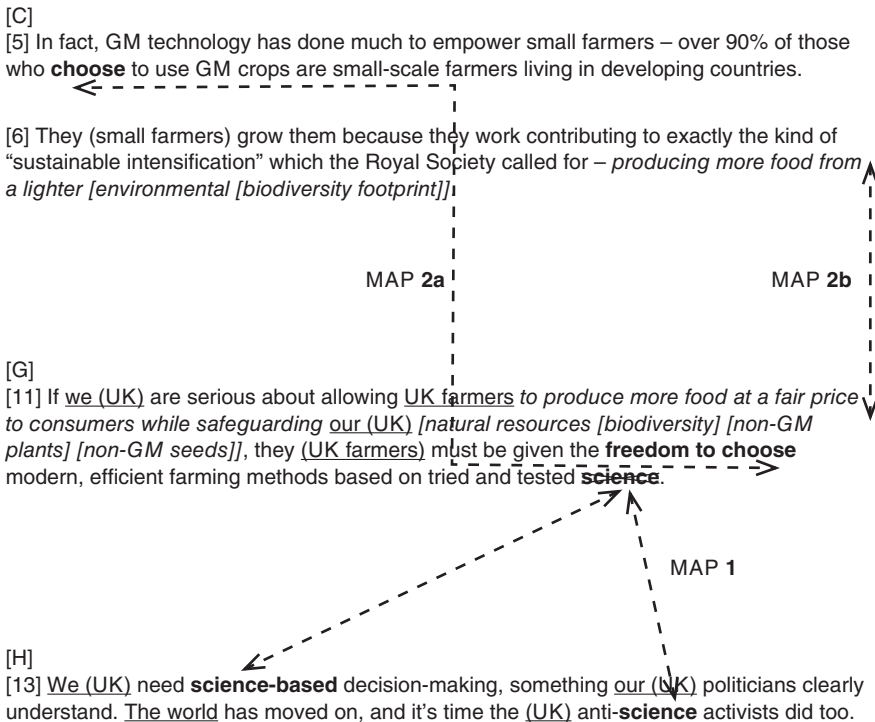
[C]
[5] In fact, GM technology has done much to empower small farmers – over 90% of those who **choose** to use GM crops are small-scale farmers living in developing countries.

[6] They (small farmers) grow them because they work contributing to exactly the kind of "sustainable intensification" which the Royal Society called for – *producing more food from a lighter [environmental [biodiversity footprint]]*

MAP **2a**

MAP **2b**

[G]
[11] If <u>we (UK)</u> are serious about allowing <u>UK farmers</u> *to produce more food at a fair price to consumers while safeguarding* <u>our</u> (UK) *[natural resources [biodiversity] [non-GM plants] [non-GM seeds]]*, they <u>(UK farmers)</u> must be given the **freedom to choose** modern, efficient farming methods based on tried and tested **science**.

MAP **1**

[H]
[13] <u>We (UK)</u> need **science-based** decision-making, something <u>our (UK)</u> politicians clearly understand. <u>The world</u> has moved on, and it's time the <u>(UK)</u> anti-**science** activists did too.